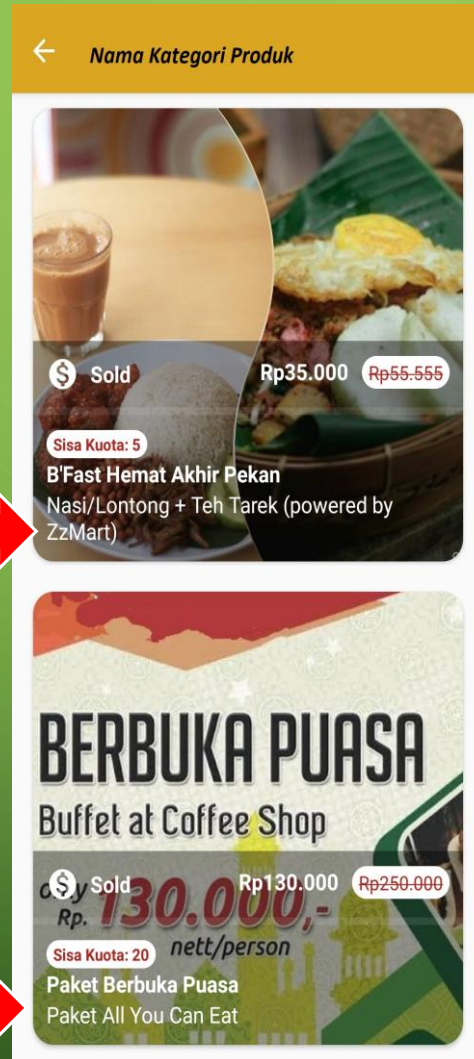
Nama Kategori Produk

Sold
Rp35.000
Rp55.555
Sisa Kuota: 5
B'Fast Hemat Akhir Pekan
Nasi/Lontong + Teh Tarek (powered by ZzMart)

BERBUKA PUASA
Buffet at Coffee Shop
Sold
Rp130.000
Rp250.000
Rp. 130.000,-
nett/person
Sisa Kuota: 20
Paket Berbuka Puasa
Paket All You Can Eat